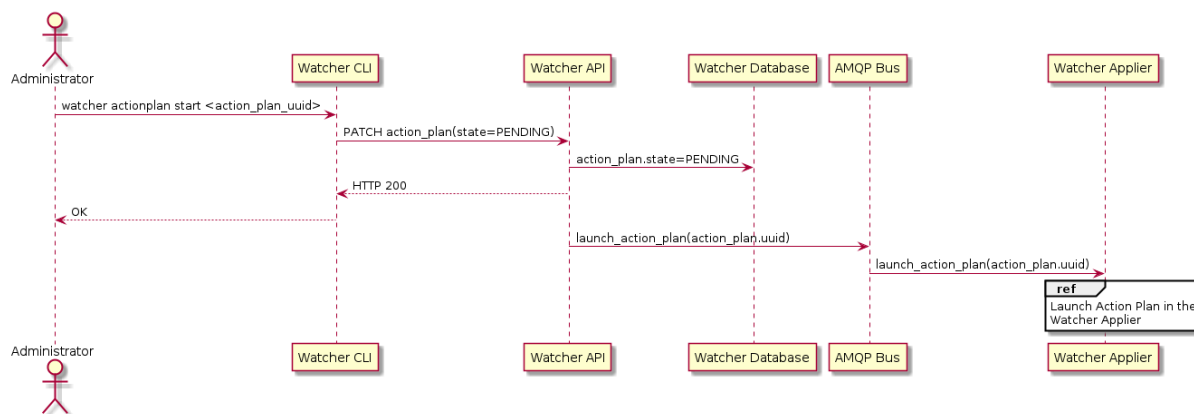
Administrator
Watcher CLI
Watcher API
Watcher Database
AMQP Bus
Watcher Applier

watcher actionplan start <action_plan_uuid>
PATCH action_plan(state=PENDING)
action_plan.state=PENDING
HTTP 200
OK
launch_action_plan(action_plan.uuid)
launch_action_plan(action_plan.uuid)
ref
Launch Action Plan in the Watcher Applier

Administrator
Watcher CLI
Watcher API
Watcher Database
AMQP Bus
Watcher Applier